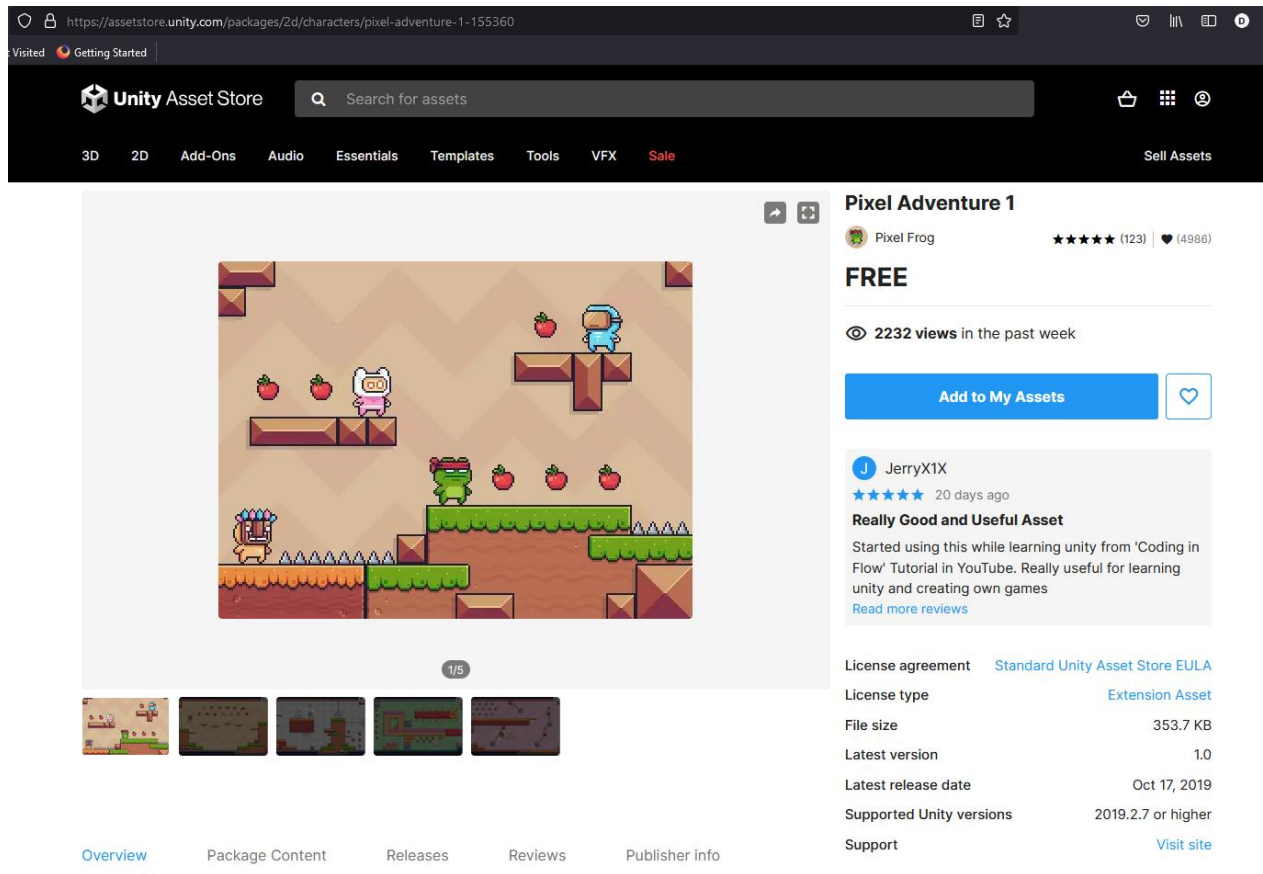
https://assetstore.unity.com/packages/2d/characters/pixel-adventure-1-155360

Visited Getting Started

Unity Asset Store

Search for assets

3D 2D Add-Ons Audio Essentials Templates Tools VFX Sale

Sell Assets

1/5

Overview Package Content Releases Reviews Publisher info

Pixel Adventure 1

Pixel Frog

★★★★★ (123) | ♥ (4986)

FREE

2232 views in the past week

Add to My Assets

J JerryX1X

★★★★★ 20 days ago

Really Good and Useful Asset

Started using this while learning unity from 'Coding in Flow' Tutorial in YouTube. Really useful for learning unity and creating own games

Read more reviews

| | |
|---|---|
| License agreement | Standard Unity Asset Store EULA |
| License type | Extension Asset |
| File size | 353.7 KB |
| Latest version | 1.0 |
| Latest release date | Oct 17, 2019 |
| Supported Unity versions | 2019.2.7 or higher |
| Support | Visit site |